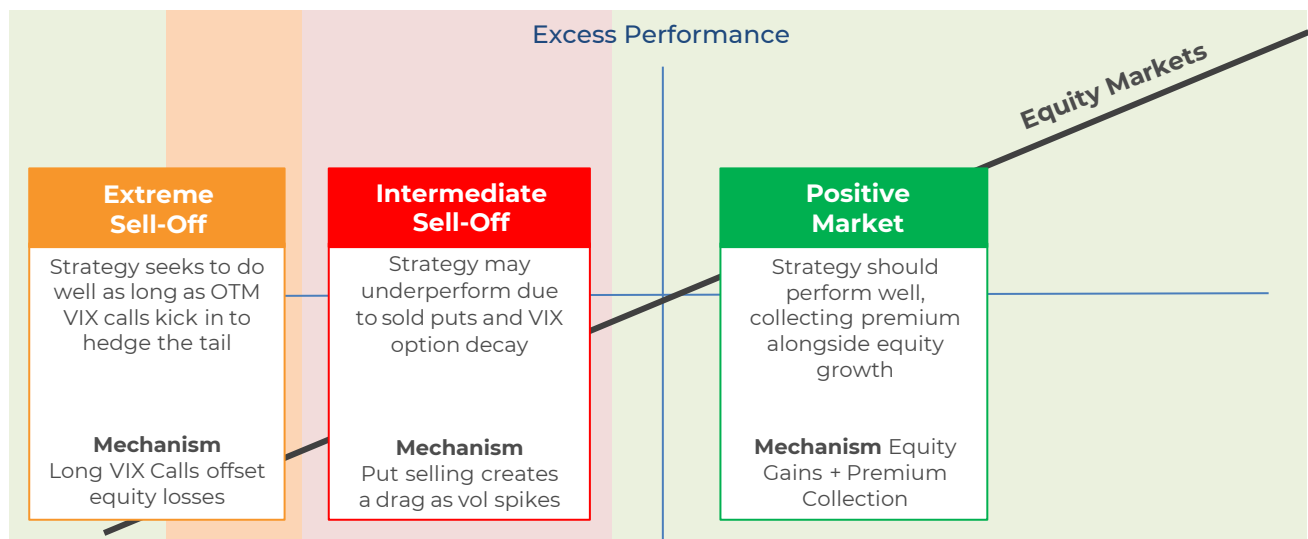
Excess Performance

Equity Markets

Extreme Sell-Off

Strategy seeks to do well as long as OTM VIX calls kick in to hedge the tail

Mechanism
Long VIX Calls offset equity losses

Intermediate Sell-Off

Strategy may underperform due to sold puts and VIX option decay

Mechanism
Put selling creates a drag as vol spikes

Positive Market

Strategy should perform well, collecting premium alongside equity growth

Mechanism Equity Gains + Premium Collection